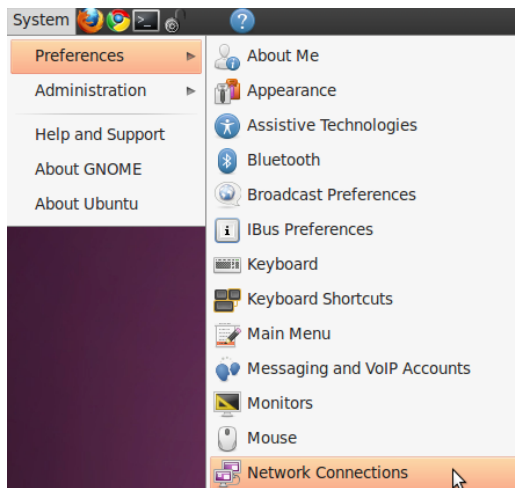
System

Preferences
Administration
Help and Support
About GNOME
About Ubuntu

About Me
Appearance
Assistive Technologies
Bluetooth
Broadcast Preferences
IBus Preferences
Keyboard
Keyboard Shortcuts
Main Menu
Messaging and VoIP Accounts
Monitors
Mouse
Network Connections